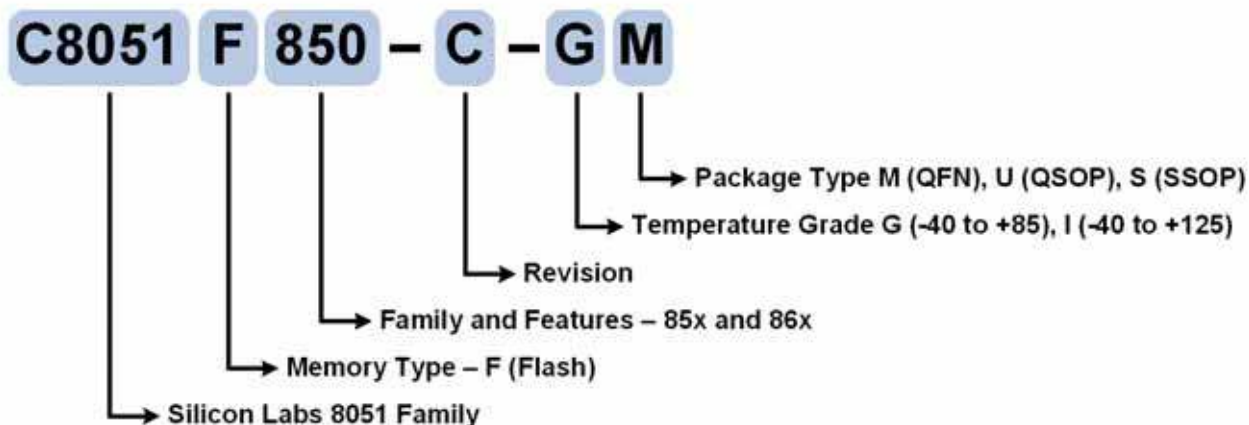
C8051 F 850 – C – G M

Package Type M (QFN), U (QSOP), S (SSOP)

Temperature Grade G (-40 to +85), I (-40 to +125)

Revision

Family and Features – 85x and 86x

Memory Type – F (Flash)

Silicon Labs 8051 Family